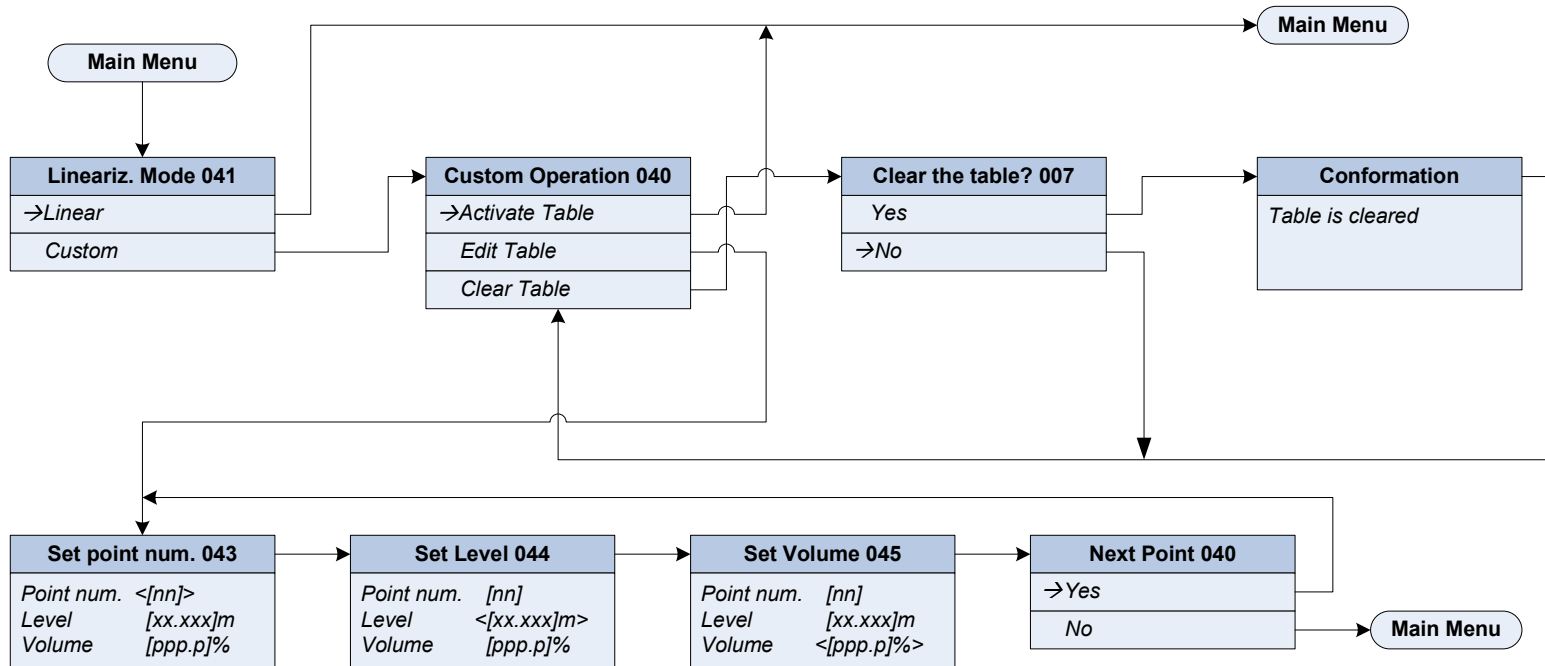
Main Menu

Main Menu

Lineariz. Mode 041
→Linear
Custom

Custom Operation 040
→Activate Table
Edit Table
Clear Table

Clear the table? 007
Yes
→No

Conformation
Table is cleared

Set point num. 043
Point num. <[nn]>
Level [xx.xxx]m
Volume [ppp.p]%

Set Level 044
Point num. [nn]
Level <[xx.xxx]m>
Volume [ppp.p]%

Set Volume 045
Point num. [nn]
Level [xx.xxx]m
Volume <[ppp.p]%>

Next Point 040
→Yes
No

Main Menu